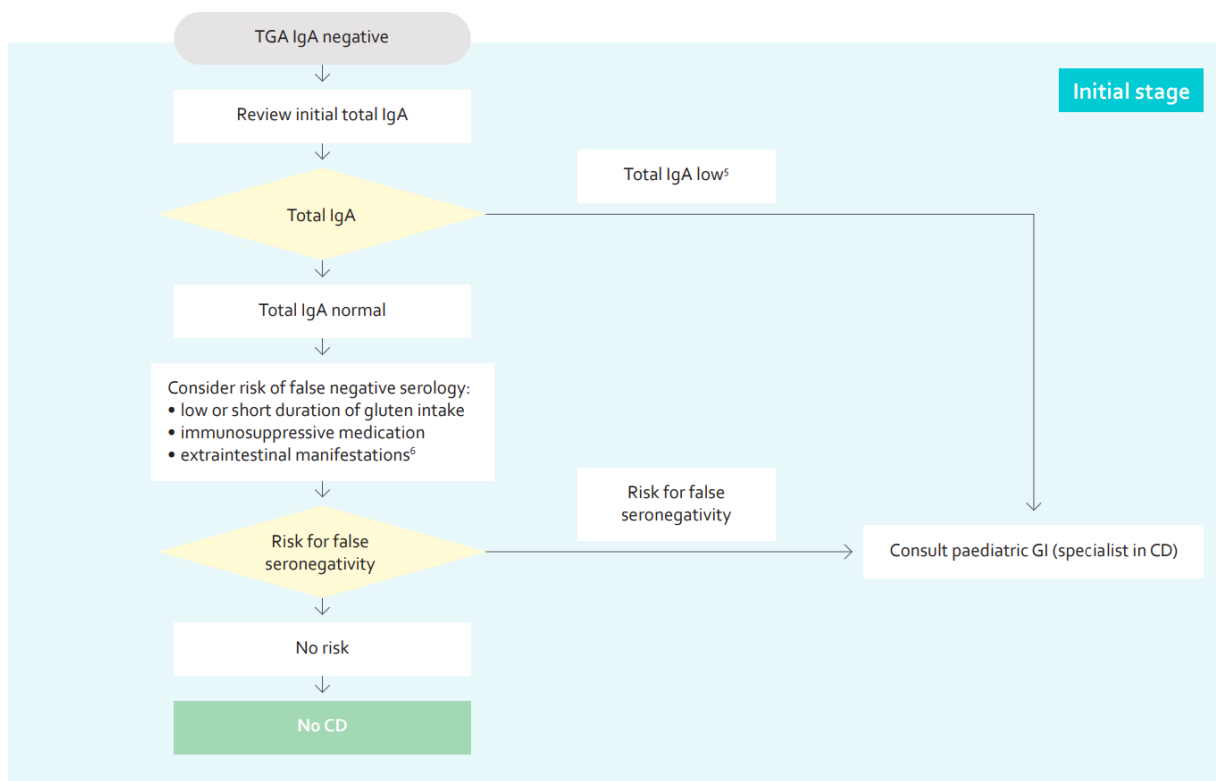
TGA IgA negative

Initial stage

Review initial total IgA

Total IgA low$^5$

Total IgA

Total IgA normal

Consider risk of false negative serology:
• low or short duration of gluten intake
• immunosuppressive medication
• extraintestinal manifestations$^6$

Risk for false seronegativity

Risk for false seronegativity

Consult paediatric GI (specialist in CD)

No risk

No CD